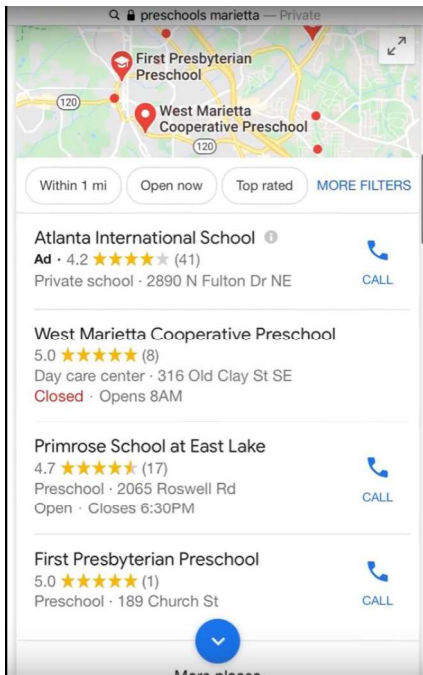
preschools marietta — Private

First Presbyterian Preschool

120

West Marietta Cooperative Preschool

120

Within 1 mi

Open now

Top rated

MORE FILTERS

Atlanta International School
Ad · 4.2 ★★★★★ (41)
Private school · 2890 N Fulton Dr NE

CALL

West Marietta Cooperative Preschool
5.0 ★★★★★ (8)
Day care center · 316 Old Clay St SE
Closed · Opens 8AM

Primrose School at East Lake
4.7 ★★★★★ (17)
Preschool · 2065 Roswell Rd
Open · Closes 6:30PM

CALL

First Presbyterian Preschool
5.0 ★★★★★ (1)
Preschool · 189 Church St

CALL

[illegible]